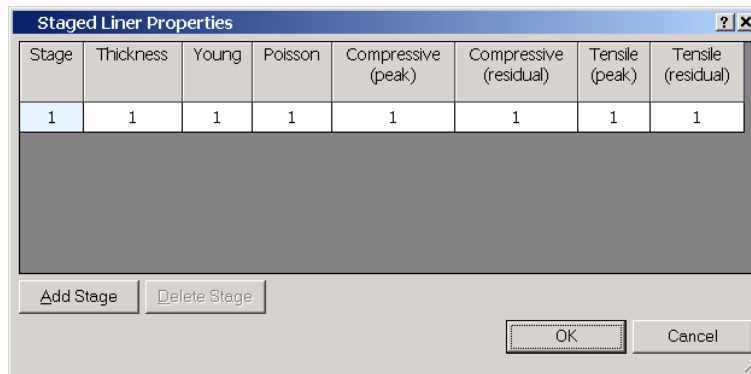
Staged Liner Properties

?| X

| Stage | Thickness | Young | Poisson | Compressive (peak) | Compressive (residual) | Tensile (peak) | Tensile (residual) |
|---|---|---|---|---|---|---|---|
| 1 | 1 | 1 | 1 | 1 | 1 | 1 | 1 |

Add Stage

Delete Stage

OK

Cancel